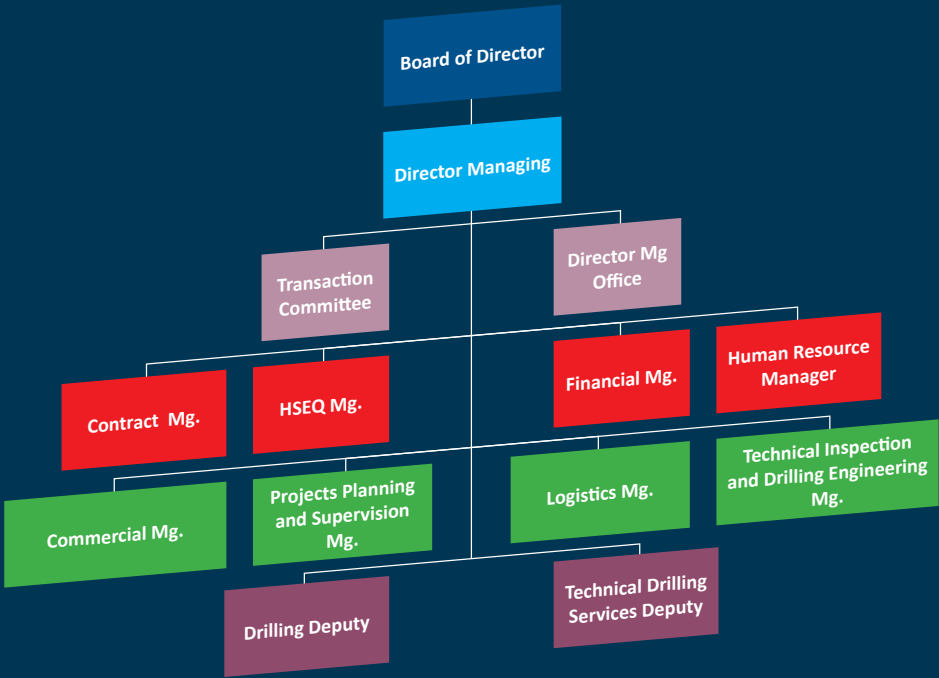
Board of Director

Director Managing

Transaction Committee

Director Mg Office

Contract Mg.

HSEQ Mg.

Financial Mg.

Human Resource Manager

Commercial Mg.

Projects Planning and Supervision Mg.

Logistics Mg.

Technical Inspection and Drilling Engineering Mg.

Drilling Deputy

Technical Drilling Services Deputy